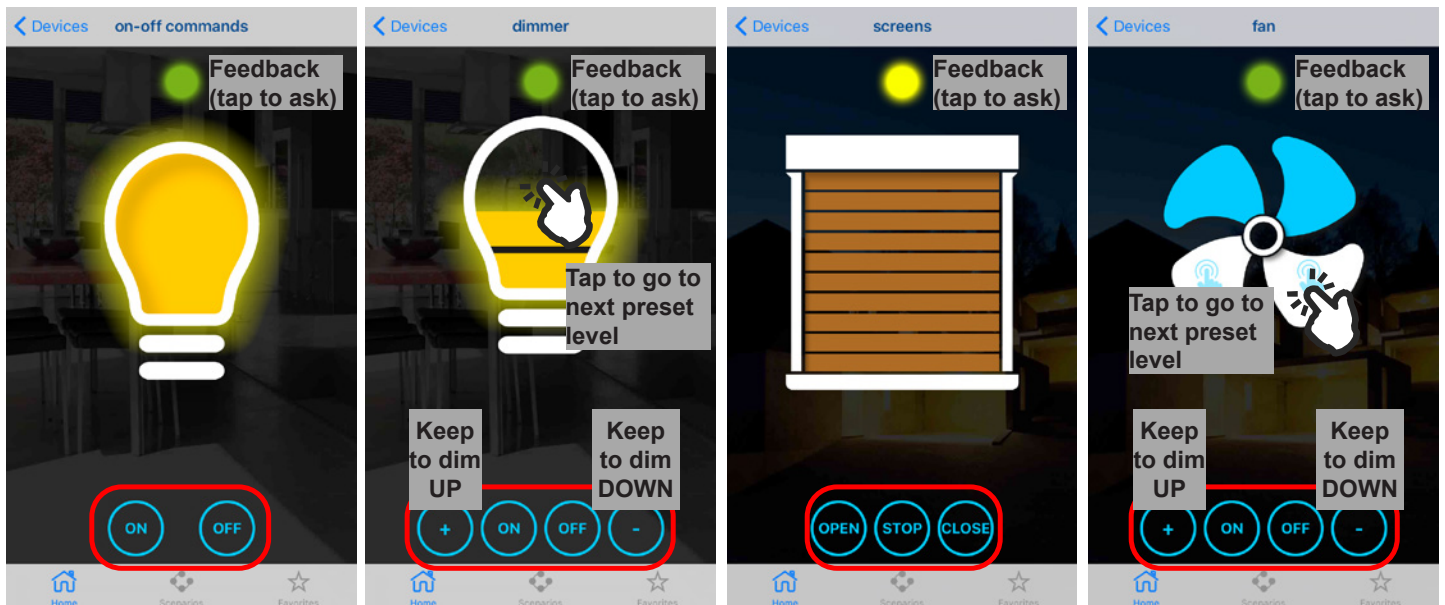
< Devices on-off commands

Feedback (tap to ask)

ON OFF

Home Scenarios Favorites

< Devices dimmer

Feedback (tap to ask)

Tap to go to next preset level

Keep to dim UP

Keep to dim DOWN

+ ON OFF -

Home Scenarios Favorites

< Devices screens

Feedback (tap to ask)

OPEN STOP CLOSE

Home Scenarios Favorites

< Devices fan

Feedback (tap to ask)

Tap to go to next preset level

Keep to dim UP

Keep to dim DOWN

+ ON OFF -

Home Scenarios Favorites